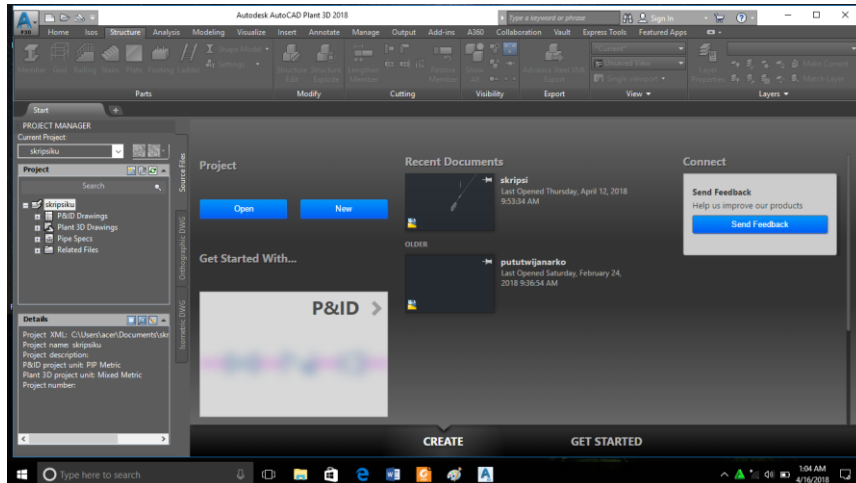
Autodesk AutoCAD Plant 3D 2018
Type a keyword or phrase
Sign In

Home Isos Structure Analysis Modeling Visualize Insert Annotate Manage Output Add-ins A360 Collaboration Vault Express Tools Featured Apps

Member Grid Railing Stairs Plate Footing Ladder
Settings
Parts
Structure Edit Structure Trimmer Lengthen Member
Modify
Cutting
Restore Member
Show All
Visibility
Advance Steel XML Export
Export
Unsaved View
Single viewport
View
Layer Properties
Make Current
Match Layer
Layers

Start

PROJECT MANAGER
Current Project:
skripsiku
Project
Search
skripsiku
P&ID Drawings
Plant 3D Drawings
Pipe Specs
Related Files
Source Files
Orthographic DWG
Isometric DWG
Details
Project XML: C:\Users\acer\Documents\skr
Project name: skripsiku
Project description:
P&ID project unit: PIP Metric
Plant 3D project unit: Mixed Metric
Project number:

Project
Open
New
Get Started With...
P&ID

Recent Documents
skripsi
Last Opened Thursday, April 12, 2018 9:53:34 AM
OLDER
pututwijanarko
Last Opened Saturday, February 24, 2018 9:36:54 AM

Connect
Send Feedback
Help us improve our products
Send Feedback

CREATE
GET STARTED

Type here to search
1:04 AM
4/16/2018